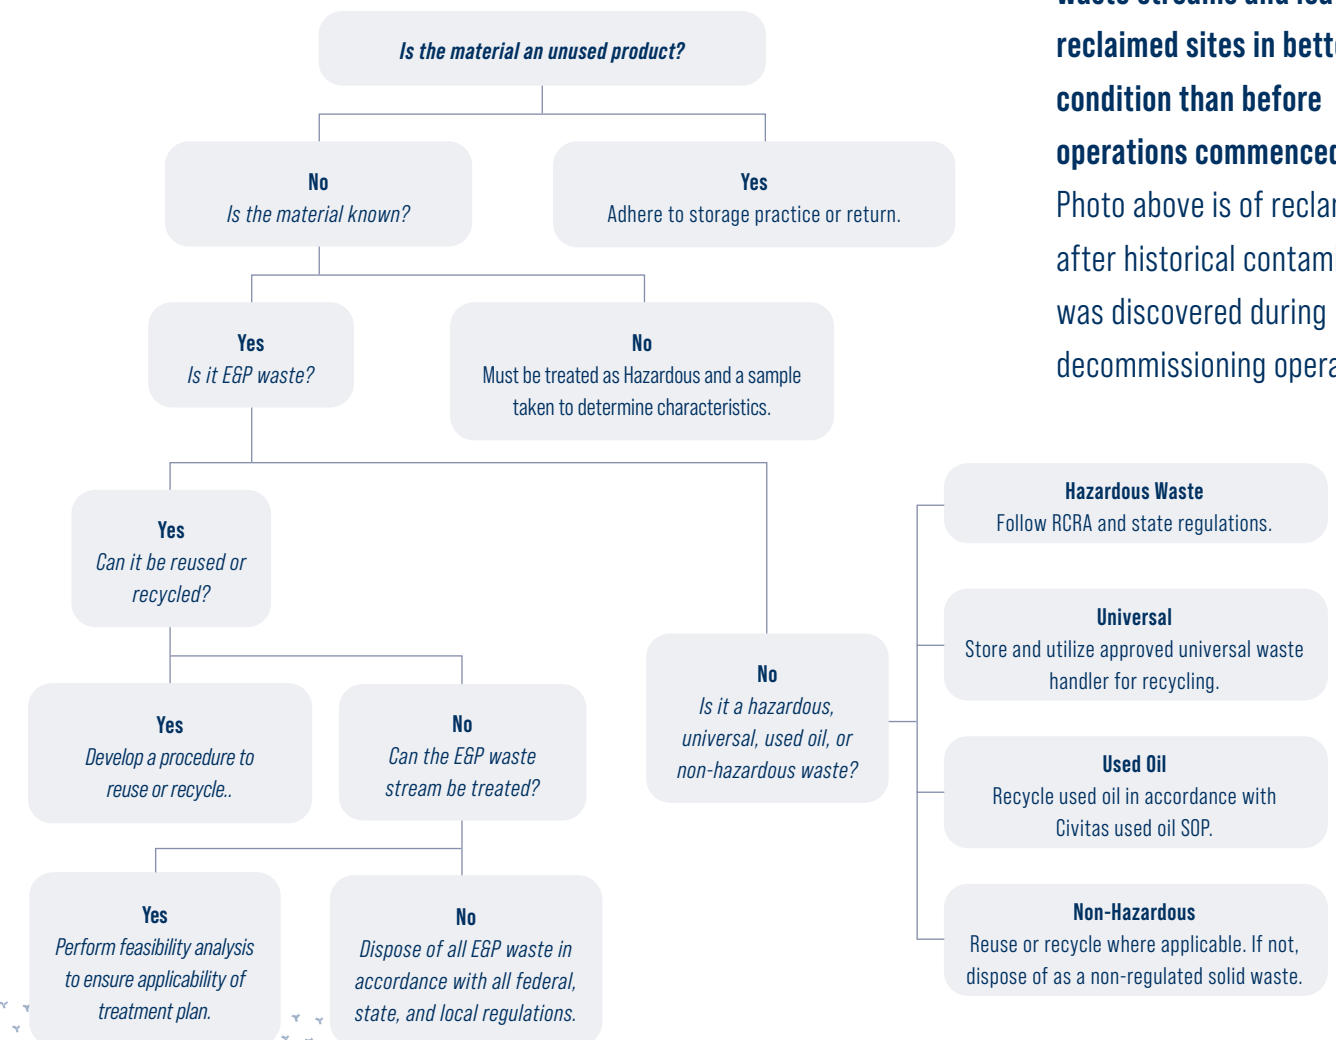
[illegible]
reclaimed sites in bett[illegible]
condition than before
operations commence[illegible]
Photo above is of recla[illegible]
after historical contam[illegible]
was discovered during
decommissioning opera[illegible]

Is the material an unused product?

No
Is the material known?

Yes
Adhere to storage practice or return.

Yes
Is it E&P waste?

No
Must be treated as Hazardous and a sample taken to determine characteristics.

Yes
Can it be reused or recycled?

Yes
Develop a procedure to reuse or recycle..

No
Can the E&P waste stream be treated?

Yes
Perform feasibility analysis to ensure applicability of treatment plan.

No
Dispose of all E&P waste in accordance with all federal, state, and local regulations.

No
Is it a hazardous, universal, used oil, or non-hazardous waste?

Hazardous Waste
Follow RCRA and state regulations.

Universal
Store and utilize approved universal waste handler for recycling.

Used Oil
Recycle used oil in accordance with Civitas used oil SOP.

Non-Hazardous
Reuse or recycle where applicable. If not, dispose of as a non-regulated solid waste.